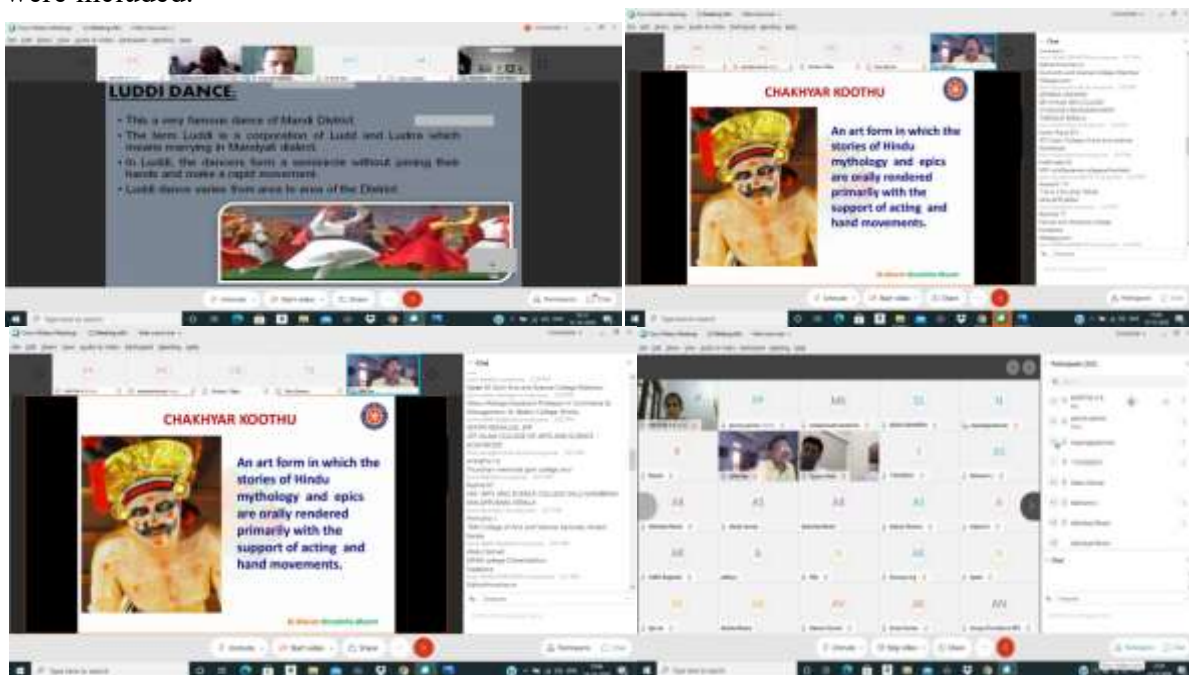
were included.

LUDDI DANCE:

• This a very famous dance of Mandi District.
• The term Luddi is a corruption of Ludd and Ludna which means merrying in Mandyali dialect.
• In Luddi, the dancers form a semicircle without joining their hands and make a rapid movement.
• Luddi dance varies from area to area of the District.

CHAKHYAR KOOTHU

An art form in which the stories of Hindu mythology and epics are orally rendered primarily with the support of acting and hand movements.

CHAKHYAR KOOTHU

An art form in which the stories of Hindu mythology and epics are orally rendered primarily with the support of acting and hand movements.

MR

AA

AS

AB

AV

AN